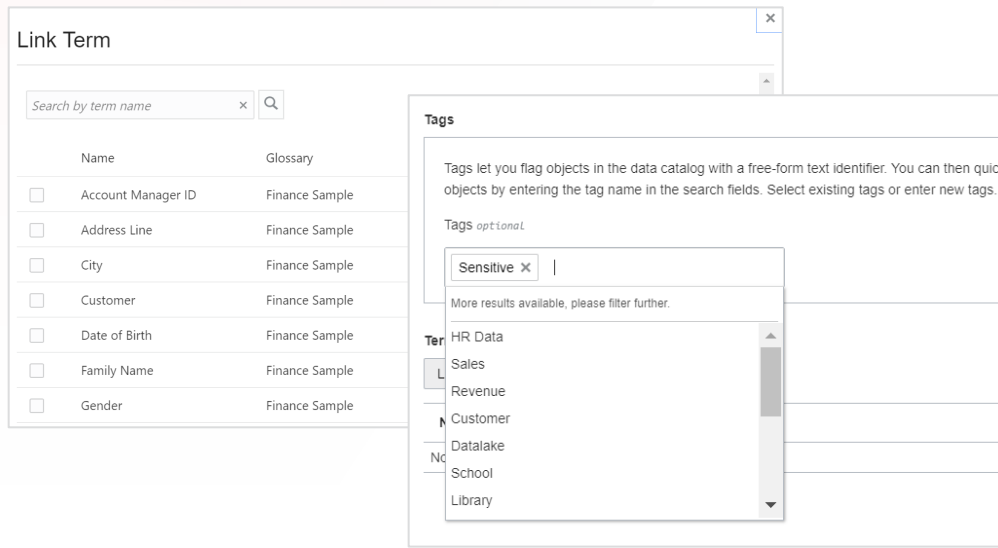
×

Link Term

Search by term name ×

| | Name | Glossary |
|---|---|---|
| | Account Manager ID | Finance Sample |
| | Address Line | Finance Sample |
| | City | Finance Sample |
| | Customer | Finance Sample |
| | Date of Birth | Finance Sample |
| | Family Name | Finance Sample |
| | Gender | Finance Sample |

Tags

Tags let you flag objects in the data catalog with a free-form text identifier. You can then quic objects by entering the tag name in the search fields. Select existing tags or enter new tags.

Tags optional

Sensitive ×

More results available, please filter further.

HR Data
Sales
Revenue
Customer
Datalake
School
Library

Te
L
N
No